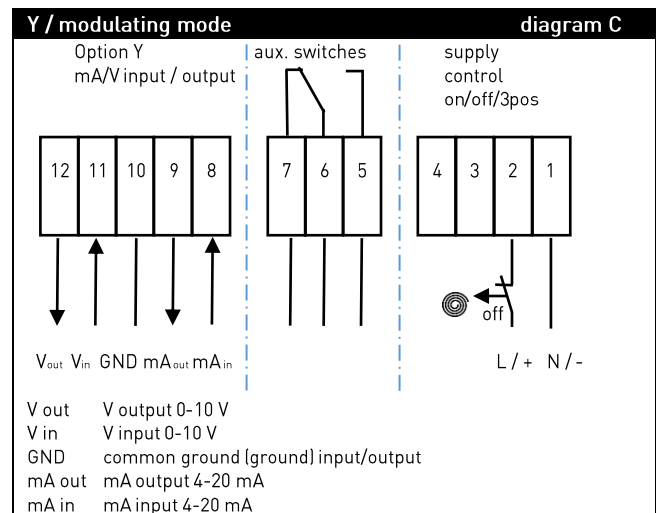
Y / modulating mode diagram C

Option Y
mA/V input / output

aux. switches

supply
control
on/off/3pos

| 12 | 11 | 10 | 9 | 8 |
|---|---|---|---|---|

| 7 | 6 | 5 |
|---|---|---|

| 4 | 3 | 2 | 1 |
|---|---|---|---|

off

$V_{out}$ $V_{in}$ GND $mA_{out}$ $mA_{in}$

L / + N / -

V out V output 0-10 V
V in V input 0-10 V
GND common ground (ground) input/output
mA out mA output 4-20 mA
mA in mA input 4-20 mA